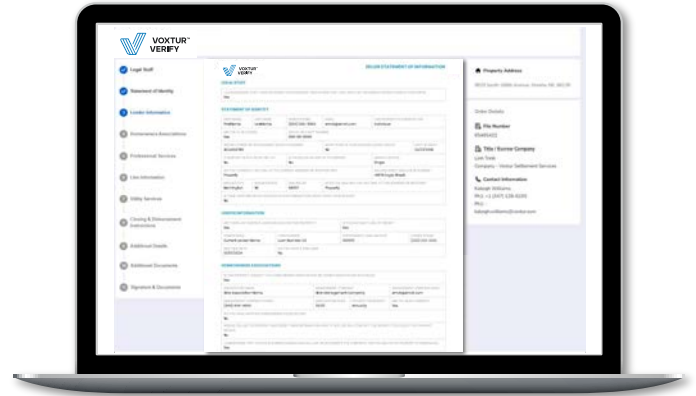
VOXTUR™ VERIFY

Legal Stuff
Statement of Identity
Lender Information
Homeowners Associations
Professional Services
Lien Information
Utility Services
Closing & Disbursement Instructions
Additional Details
Additional Documents
Signature & Documents

VOXTUR VERIFY

SELLER STATEMENT OF INFORMATION

LEGAL STUFF

STATEMENT OF IDENTITY

LENDER INFORMATION

HOMEOWNERS ASSOCIATIONS

Property Address

Order Details

File Number

Title / Escrow Company

Contact Information

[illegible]